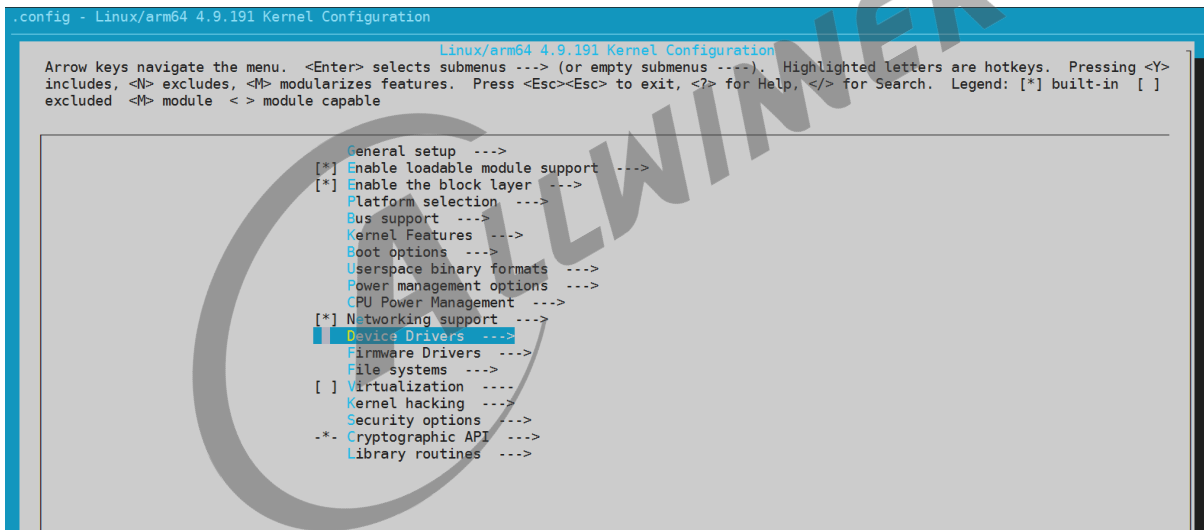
.config - Linux/arm64 4.9.191 Kernel Configuration

Linux/arm64 4.9.191 Kernel Configuration

Arrow keys navigate the menu. <Enter> selects submenus ---> (or empty submenus ----). Highlighted letters are hotkeys. Pressing <Y> includes, <N> excludes, <M> modularizes features. Press <Esc><Esc> to exit, <?> for Help, </> for Search. Legend: [*] built-in [ ] excluded <M> module < > module capable

General setup --->
[*] Enable loadable module support --->
[*] Enable the block layer --->
Platform selection --->
Bus support --->
Kernel Features --->
Boot options --->
Userspace binary formats --->
Power management options --->
CPU Power Management --->
[*] Networking support --->
Device Drivers --->
Firmware Drivers --->
File systems --->
[ ] Virtualization ----
Kernel hacking --->
Security options --->
-*- Cryptographic API --->
Library routines --->

ALLWINER